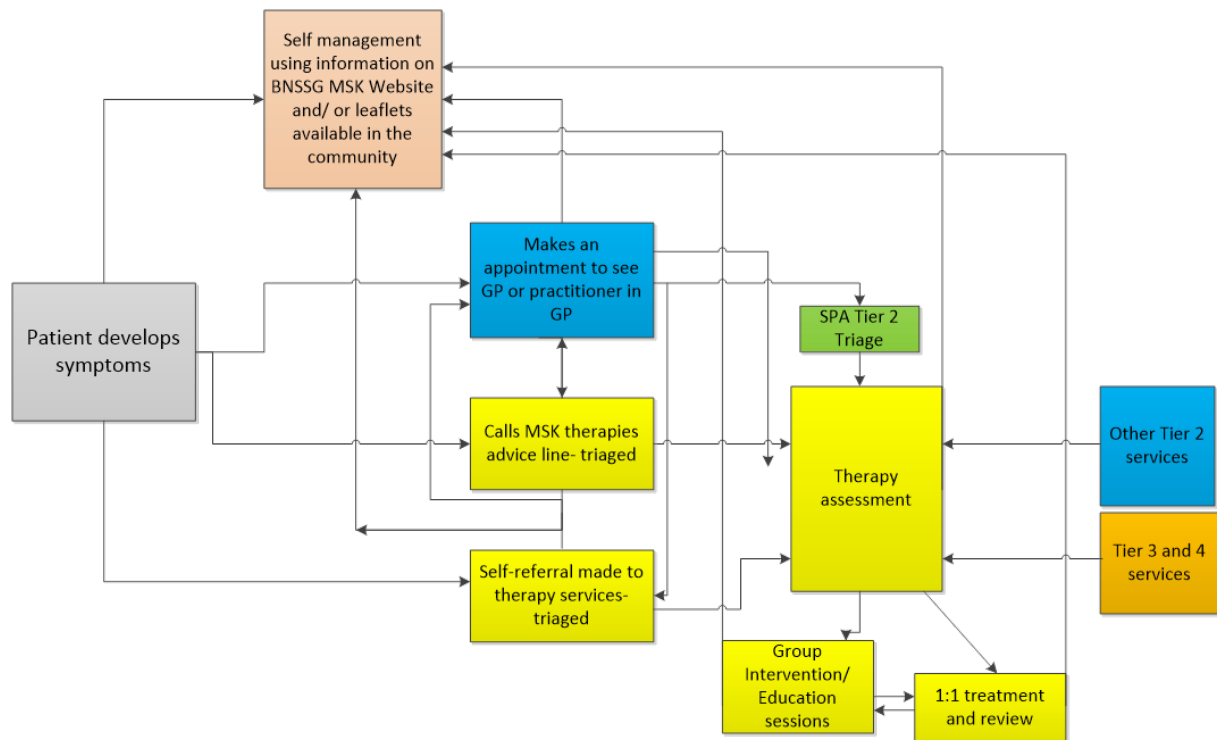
Self management using information on BNSSG MSK Website and/ or leaflets available in the community

Makes an appointment to see GP or practitioner in GP

SPA Tier 2 Triage

Patient develops symptoms

Calls MSK therapies advice line- triaged

Therapy assessment

Other Tier 2 services

Tier 3 and 4 services

Self-referral made to therapy services- triaged

Group Intervention/ Education sessions

1:1 treatment and review